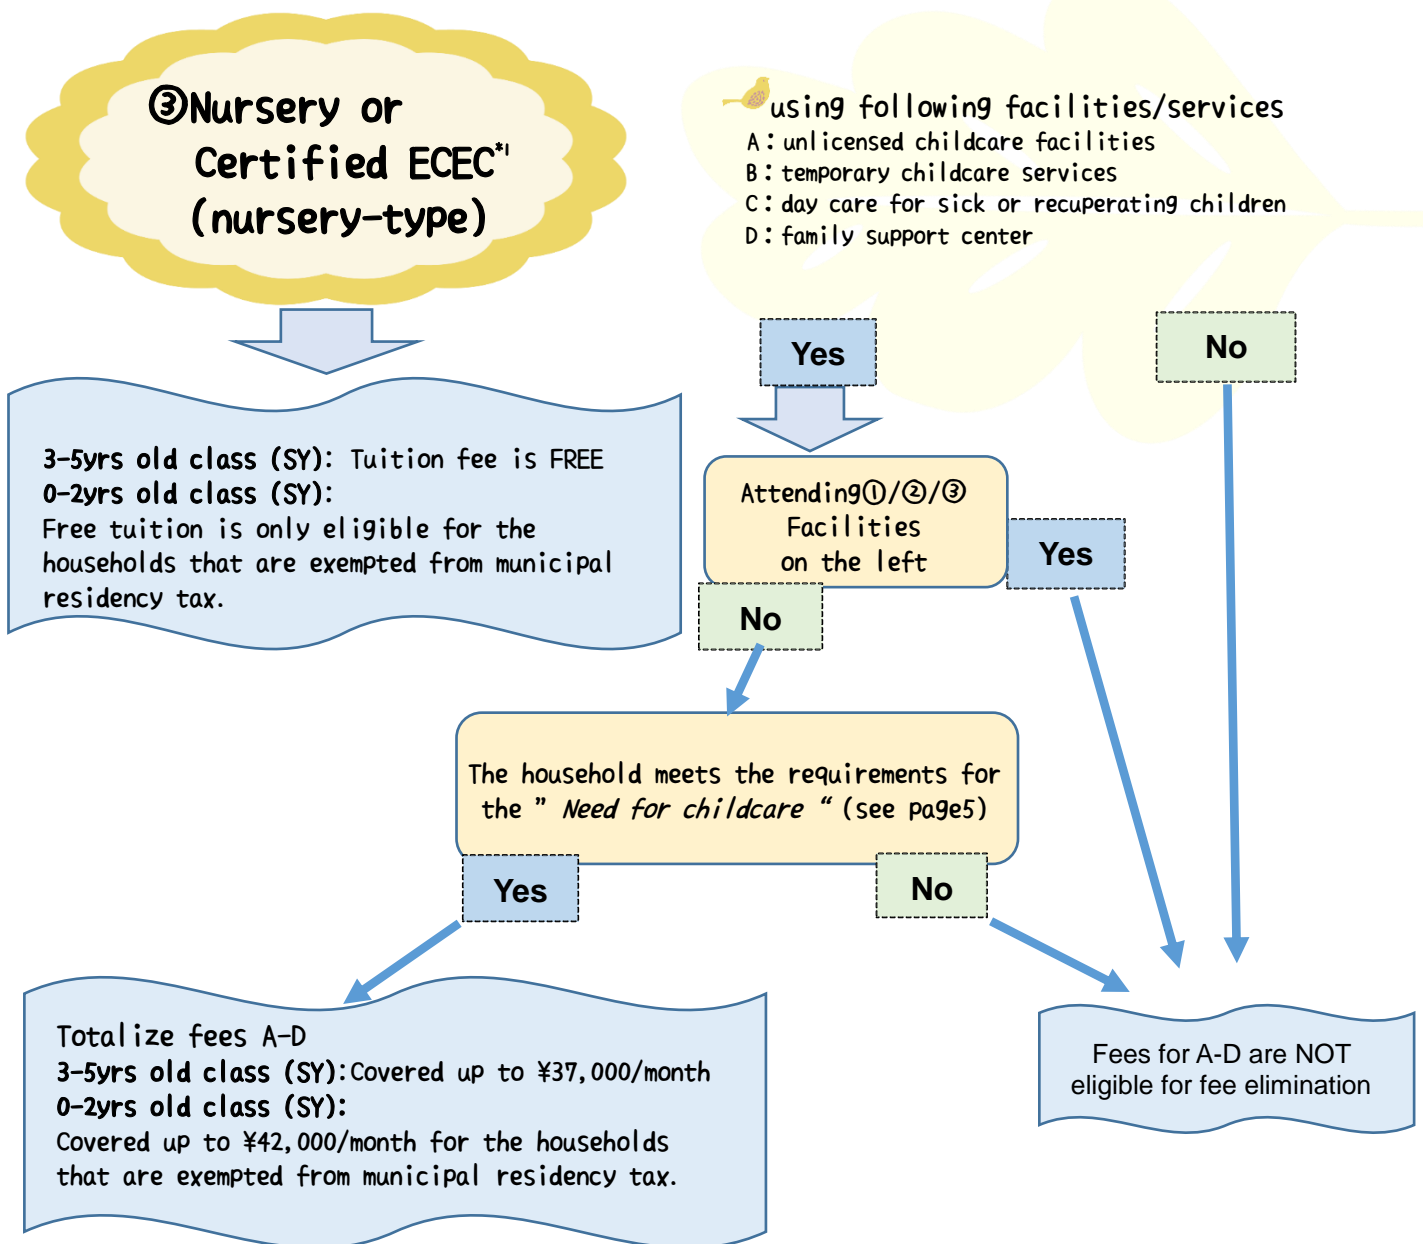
③Nursery or Certified ECEC*1 (nursery-type)

using following facilities/services
A: unlicensed childcare facilities
B: temporary childcare services
C: day care for sick or recuperating children
D: family support center

3-5yrs old class (SY): Tuition fee is FREE
0-2yrs old class (SY):
Free tuition is only eligible for the households that are exempted from municipal residency tax.

Yes

No

Attending①/②/③ Facilities on the left

Yes

No

The household meets the requirements for the " Need for childcare " (see page5)

Yes

No

Totalize fees A-D
3-5yrs old class (SY): Covered up to ¥37,000/month
0-2yrs old class (SY):
Covered up to ¥42,000/month for the households that are exempted from municipal residency tax.

Fees for A-D are NOT eligible for fee elimination